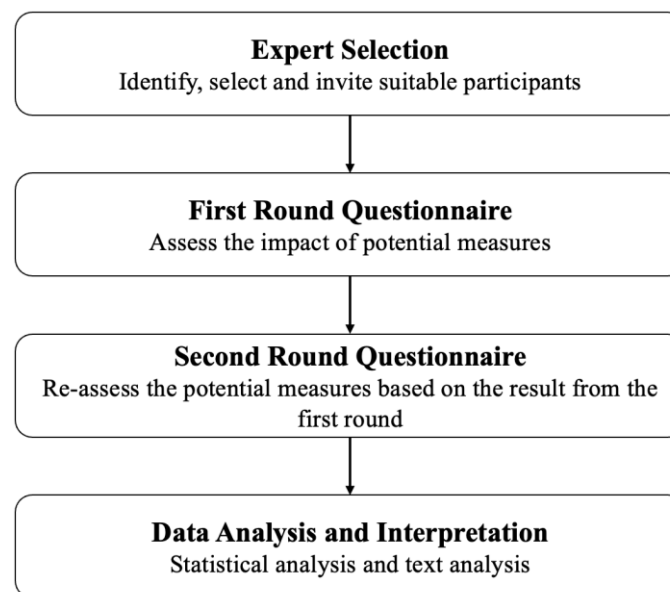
Expert Selection
Identify, select and invite suitable participants

First Round Questionnaire
Assess the impact of potential measures

Second Round Questionnaire
Re-assess the potential measures based on the result from the first round

Data Analysis and Interpretation
Statistical analysis and text analysis